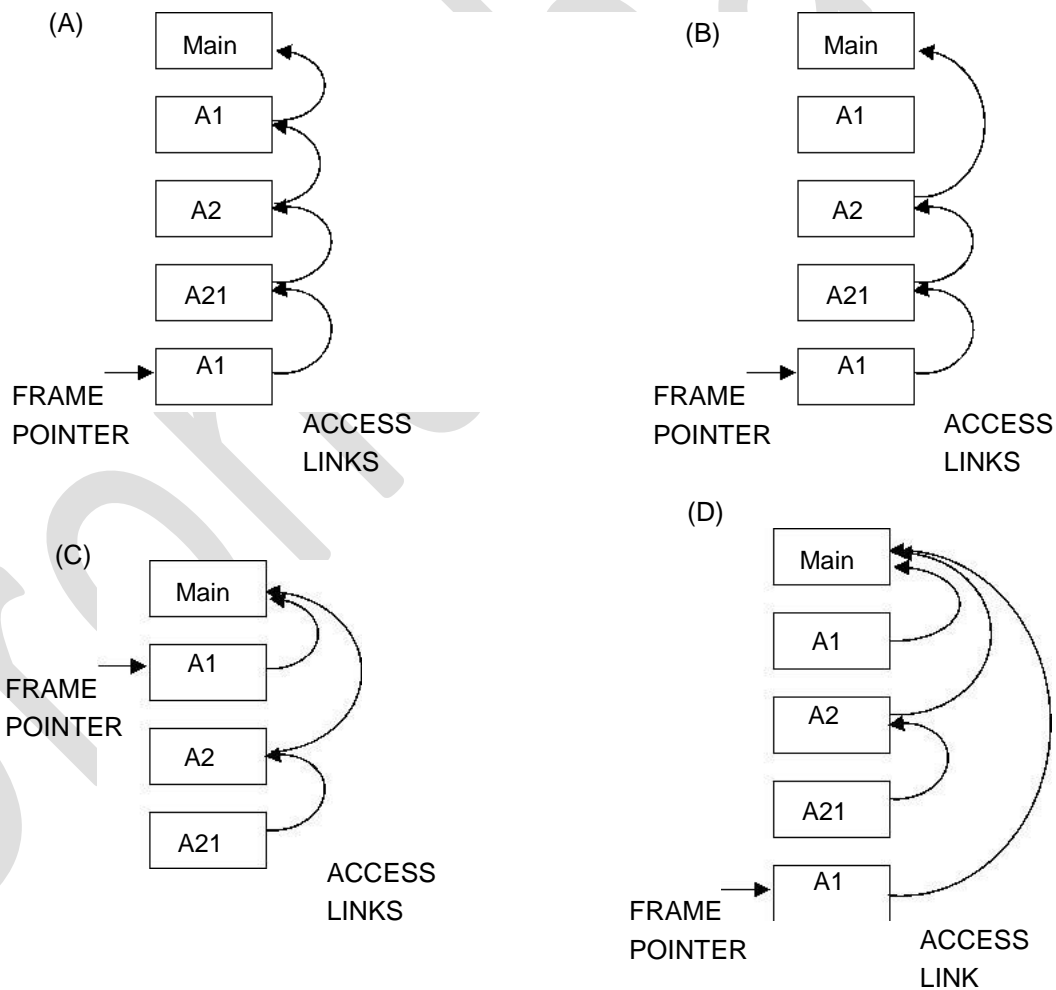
(A)

Main

A1

A2

A21

A1

FRAME POINTER

ACCESS LINKS

(B)

Main

A1

A2

A21

A1

FRAME POINTER

ACCESS LINKS

(C)

Main

A1

FRAME POINTER

A2

A21

ACCESS LINKS

(D)

Main

A1

A2

A21

A1

FRAME POINTER

ACCESS LINK